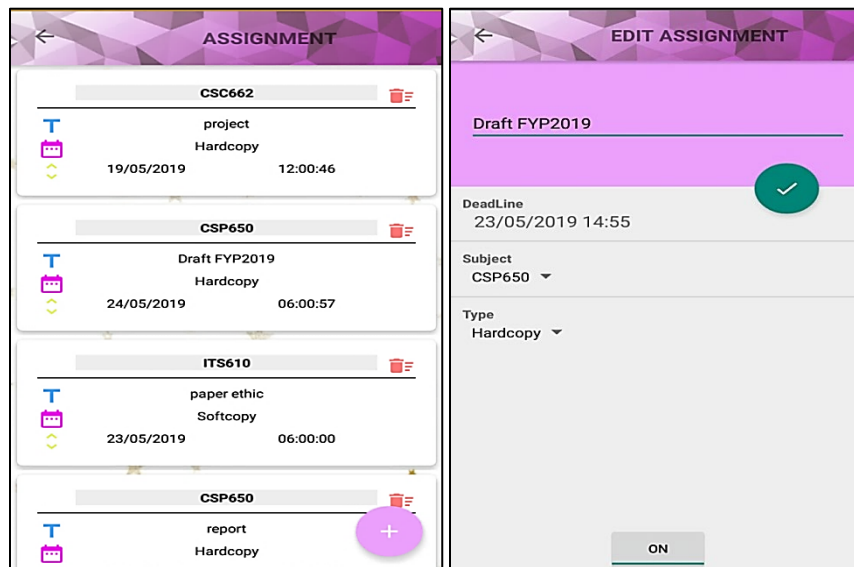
ASSIGNMENT

CSC662
project
Hardcopy
19/05/2019 12:00:46

CSP650
Draft FYP2019
Hardcopy
24/05/2019 06:00:57

ITS610
paper ethic
Softcopy
23/05/2019 06:00:00

CSP650
report
Hardcopy

+

EDIT ASSIGNMENT

Draft FYP2019

DeadLine
23/05/2019 14:55

Subject
CSP650

Type
Hardcopy

ON